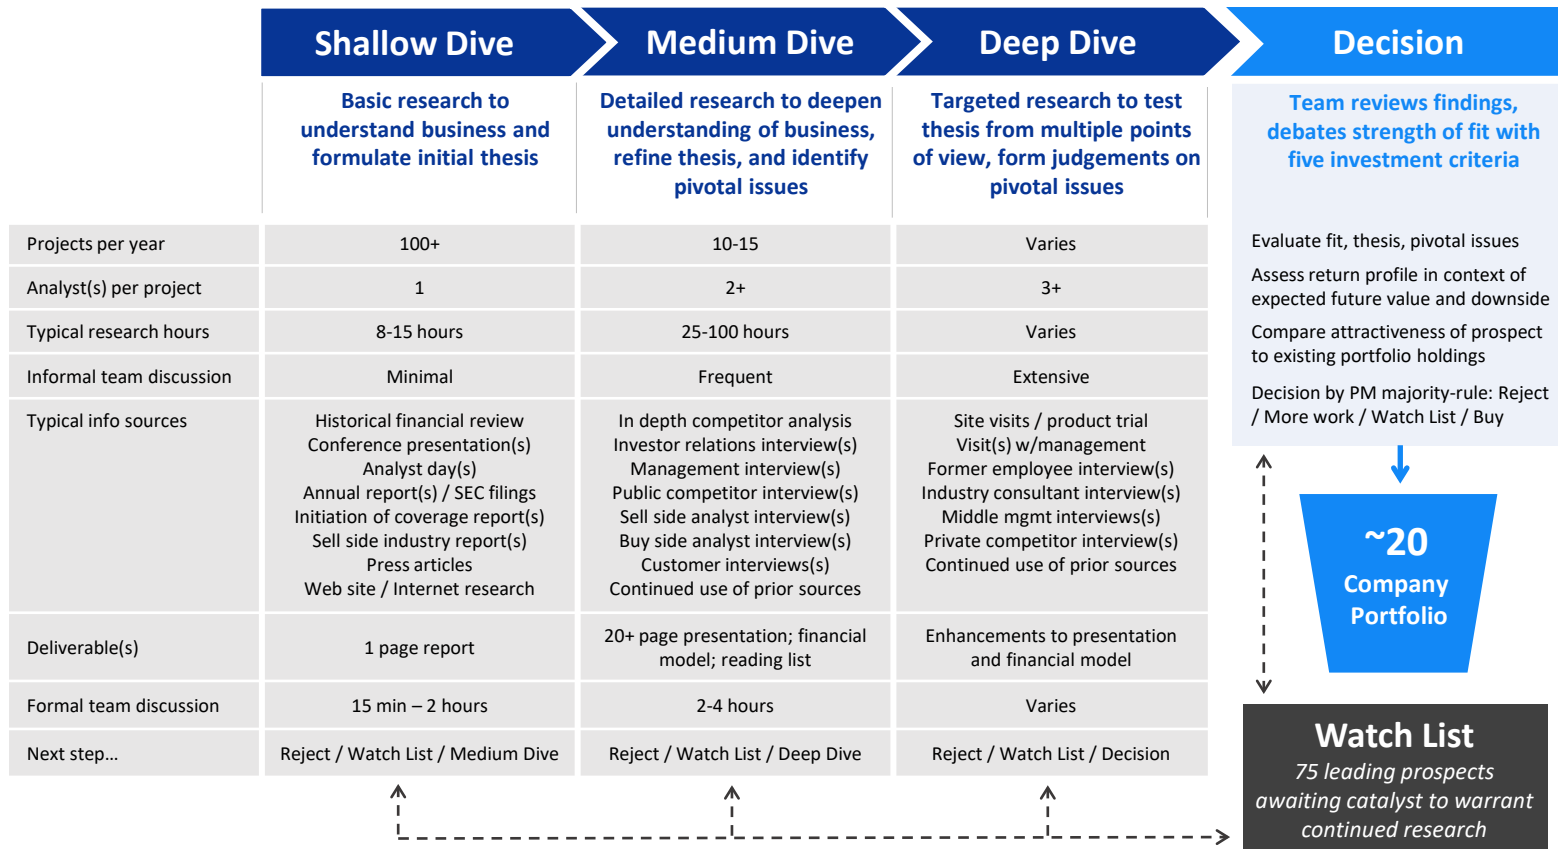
Shallow Dive

Medium Dive

Deep Dive

Decision

| | Basic research to understand business and formulate initial thesis | Detailed research to deepen understanding of business, refine thesis, and identify pivotal issues | Targeted research to test thesis from multiple points of view, form judgements on pivotal issues |
|---|---|---|---|
| Projects per year | 100+ | 10-15 | Varies |
| Analyst(s) per project | 1 | 2+ | 3+ |
| Typical research hours | 8-15 hours | 25-100 hours | Varies |
| Informal team discussion | Minimal | Frequent | Extensive |
| Typical info sources | Historical financial review<br>Conference presentation(s)<br>Analyst day(s)<br>Annual report(s) / SEC filings<br>Initiation of coverage report(s)<br>Sell side industry report(s)<br>Press articles<br>Web site / Internet research | In depth competitor analysis<br>Investor relations interview(s)<br>Management interview(s)<br>Public competitor interview(s)<br>Sell side analyst interview(s)<br>Buy side analyst interview(s)<br>Customer interviews(s)<br>Continued use of prior sources | Site visits / product trial<br>Visit(s) w/management<br>Former employee interview(s)<br>Industry consultant interview(s)<br>Middle mgmt interviews(s)<br>Private competitor interview(s)<br>Continued use of prior sources |
| Deliverable(s) | 1 page report | 20+ page presentation; financial model; reading list | Enhancements to presentation and financial model |
| Formal team discussion | 15 min – 2 hours | 2-4 hours | Varies |
| Next step… | Reject / Watch List / Medium Dive | Reject / Watch List / Deep Dive | Reject / Watch List / Decision |

Team reviews findings, debates strength of fit with five investment criteria

Evaluate fit, thesis, pivotal issues

Assess return profile in context of expected future value and downside

Compare attractiveness of prospect to existing portfolio holdings

Decision by PM majority-rule: Reject / More work / Watch List / Buy

~20
Company Portfolio

Watch List
75 leading prospects awaiting catalyst to warrant continued research